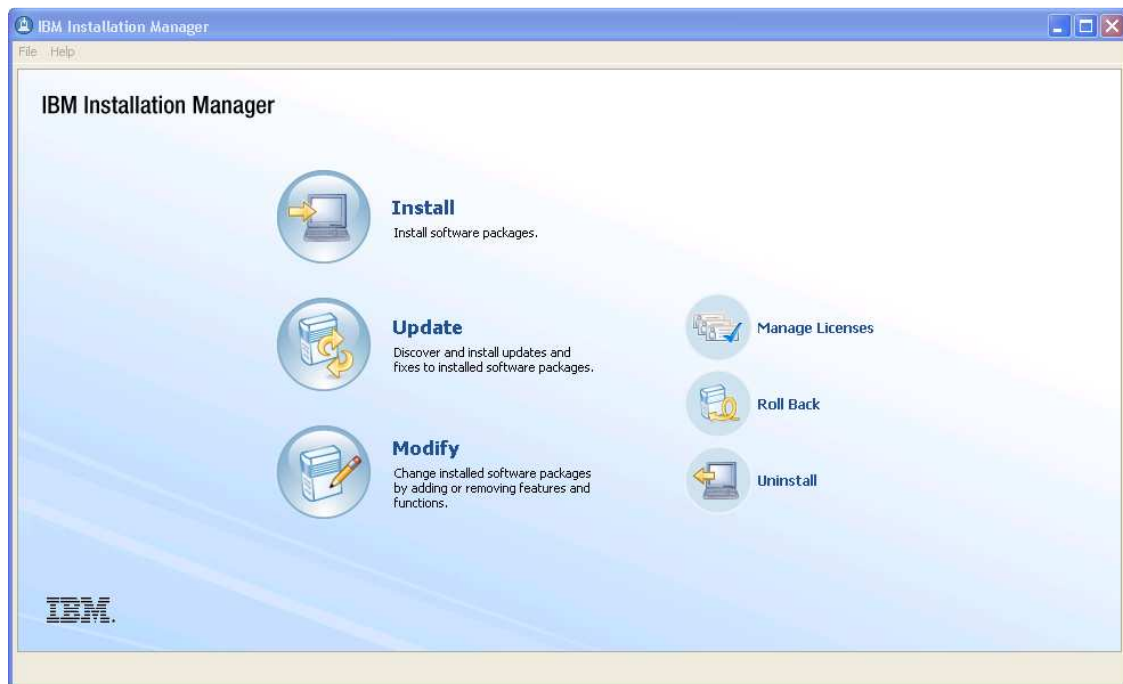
IBM Installation Manager

File Help

IBM Installation Manager

Install
Install software packages.

Update
Discover and install updates and fixes to installed software packages.

Modify
Change installed software packages by adding or removing features and functions.

Manage Licenses

Roll Back

Uninstall

IBM.